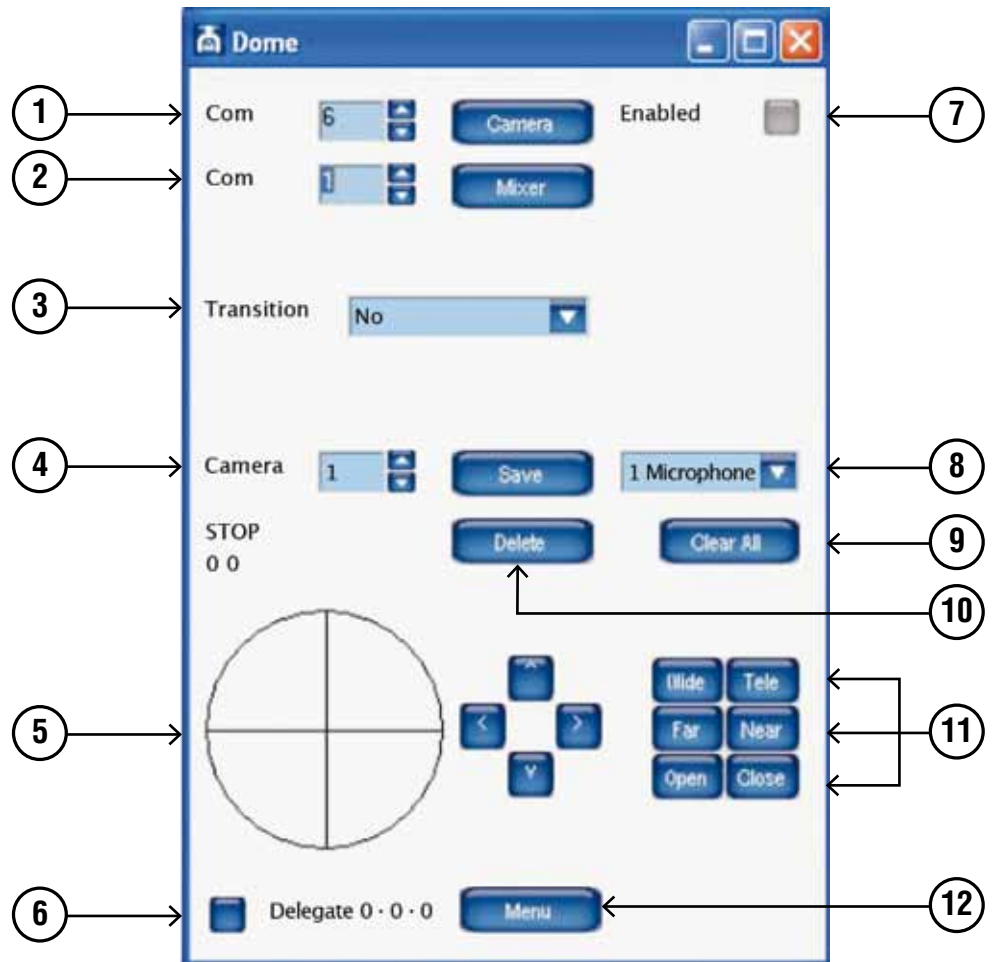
Dome

1 Com 6 Camera Enabled 7

2 Com 1 Mixer

3 Transition No

4 Camera 1 Save 1 Microphone 8

STOP
0 0

Delete Clear All 9

10

^
< >
v

Wide Tele
Far Near
Open Close

5

11

6 Delegate 0 · 0 · 0 Menu 12